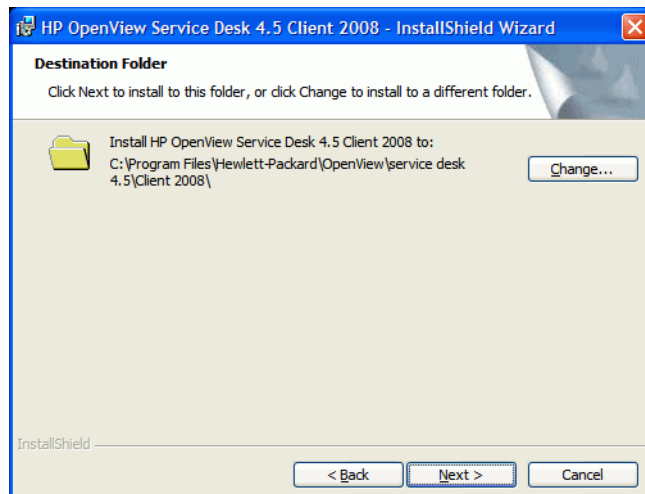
HP OpenView Service Desk 4.5 Client 2008 - InstallShield Wizard

Destination Folder

Click Next to install to this folder, or click Change to install to a different folder.

Install HP OpenView Service Desk 4.5 Client 2008 to:
C:\Program Files\Hewlett-Packard\OpenView\service desk 4.5\Client 2008\

Change...

InstallShield

< Back

Next >

Cancel